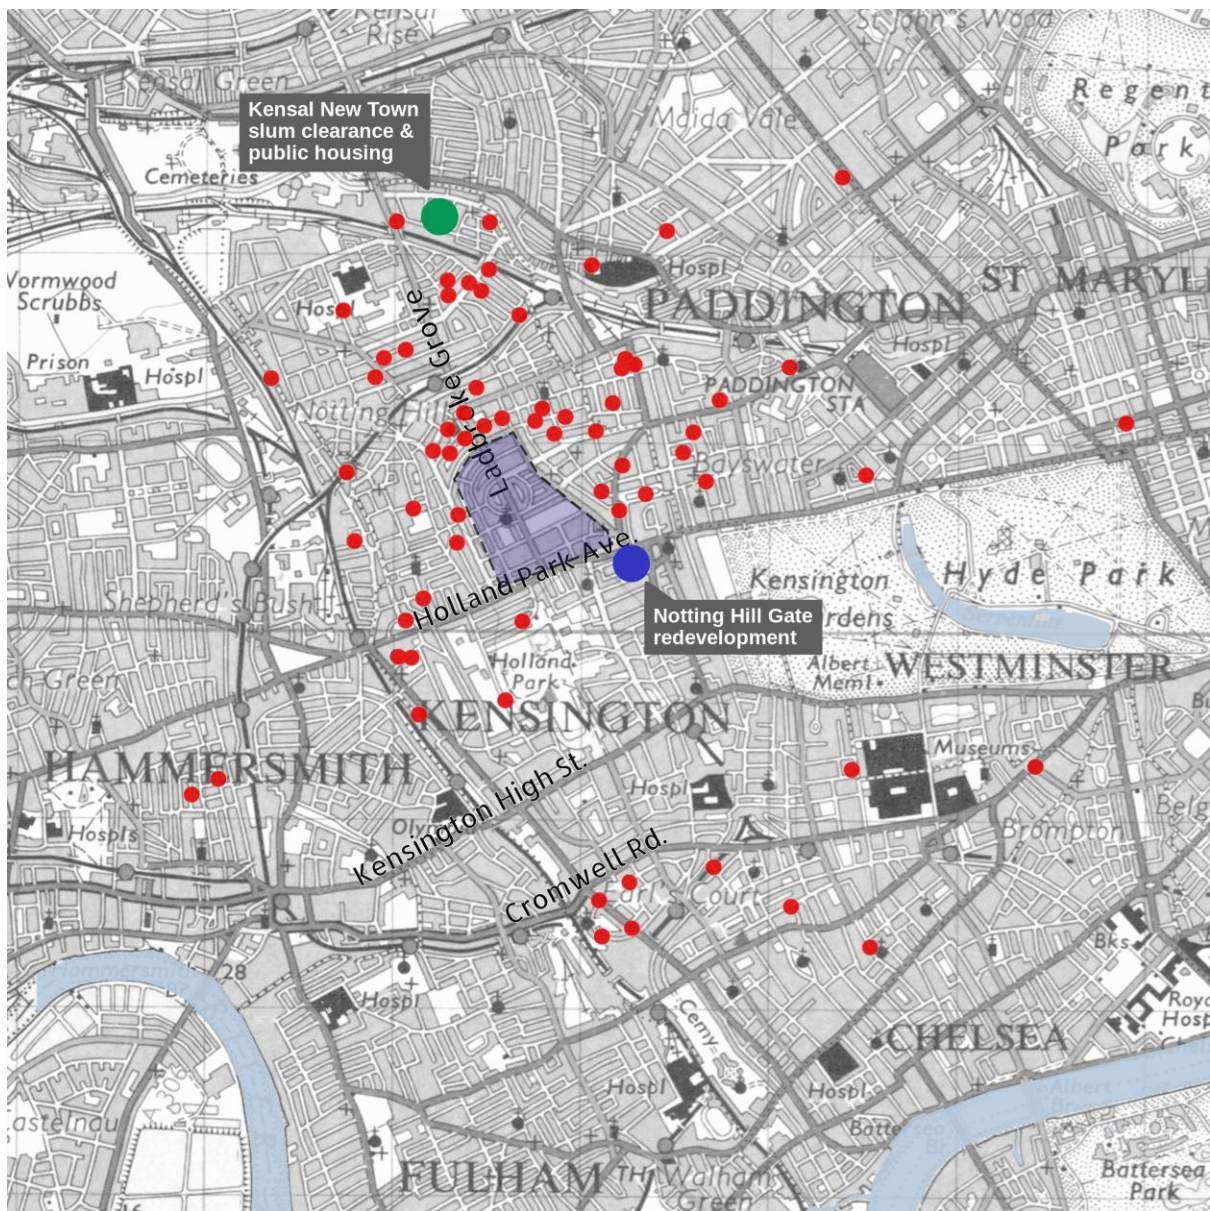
Kensal Rise

St John's Wood

Kensal Green

Kensal New Town slum clearance & public housing

Regent's Park

Maida Vale

Cemeteries

Hospl

Wormwood Scrubbs

Hospl

PADDINGTON

ST MARYLE

Prison

Hospl

Ladbroke Grove

Hospl

PADDINGTON STA

Notting Hill

Bayswater

Holland Park Ave.

Kensington Gardens

Hyde Park

Shepherd's Bush

Notting Hill Gate redevelopment

Holland Park

Albert Meml

WESTMINSTER

KENSINGTON

HAMMERSMITH

Museums

Kensington High St.

Hospl

Olympia

Belg

Brompton

Hospls

Cromwell Rd.

Earl's Court

Bks

Hammersmith

28

Hospl

Cemy

Royal Hospl

CHELSEA

Castelnau

Hospl

Hospl

Albert Br

Battersea Br

Battersea Park

FULHAM

TH

Walham Green